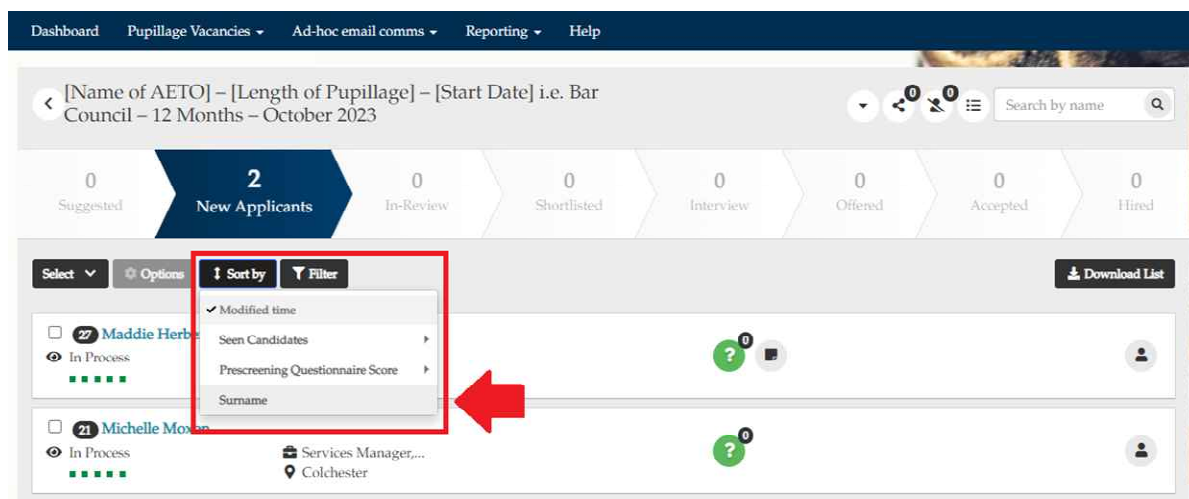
Dashboard Pupillage Vacancies Ad-hoc email comms Reporting Help

[Name of AETO] – [Length of Pupillage] – [Start Date] i.e. Bar Council – 12 Months – October 2023

0 0

Search by name

0 Suggested
2 New Applicants
0 In-Review
0 Shortlisted
0 Interview
0 Offered
0 Accepted
0 Hired

Select Options Sort by Filter

Download List

✓ Modified time
Seen Candidates
Prescreening Questionnaire Score
Surname

27 Maddie Herbe
In Process

0

21 Michelle Moxon
In Process

Services Manager,...
Colchester

0